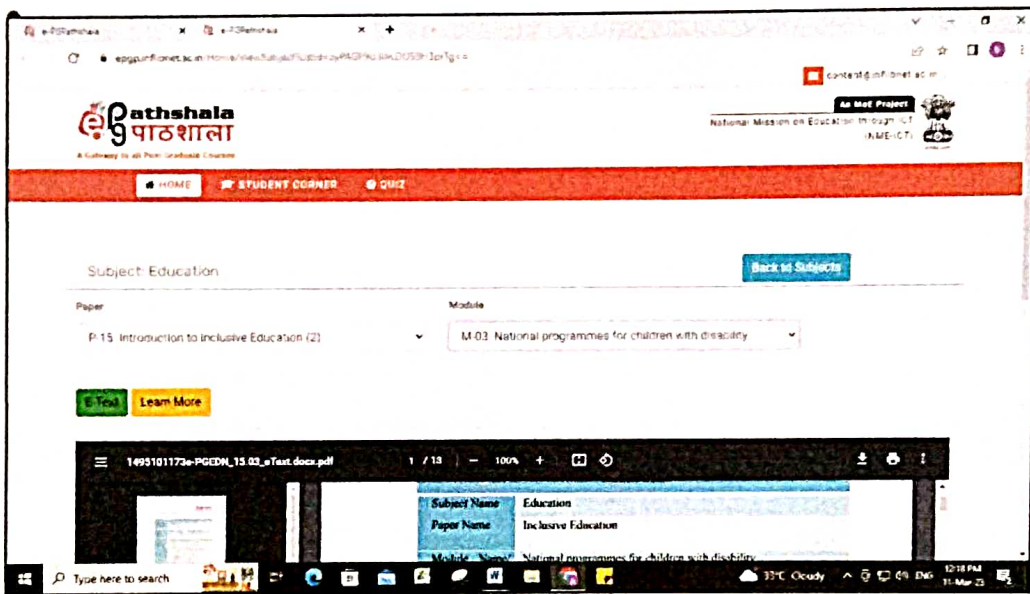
e-PGPathshala × e-PGPathshala × +

epgp.inflibnet.ac.in/Home/ViewSubject?catid=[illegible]

content@inflibnet.ac.in

e-Pathshala पाठशाला
A Gateway to all Post Graduate Courses

An MoE Project
National Mission on Education through ICT (NME-ICT)

HOME STUDENT CORNER QUIZ

Subject: Education

Back to Subjects

Paper
P-15. Introduction to Inclusive Education (2)

Module
M-03. National programmes for children with disability

E-Text Learn More

1495101173e-PGEDN_15.03_eText.docx.pdf 1 / 13 — 100% +

| Subject Name | Education |
|---|---|
| Paper Name | Inclusive Education |
| Module Name | National programmes for children with disability |

Type here to search

33°C Cloudy ENG 12:18 PM 11-Mar-23